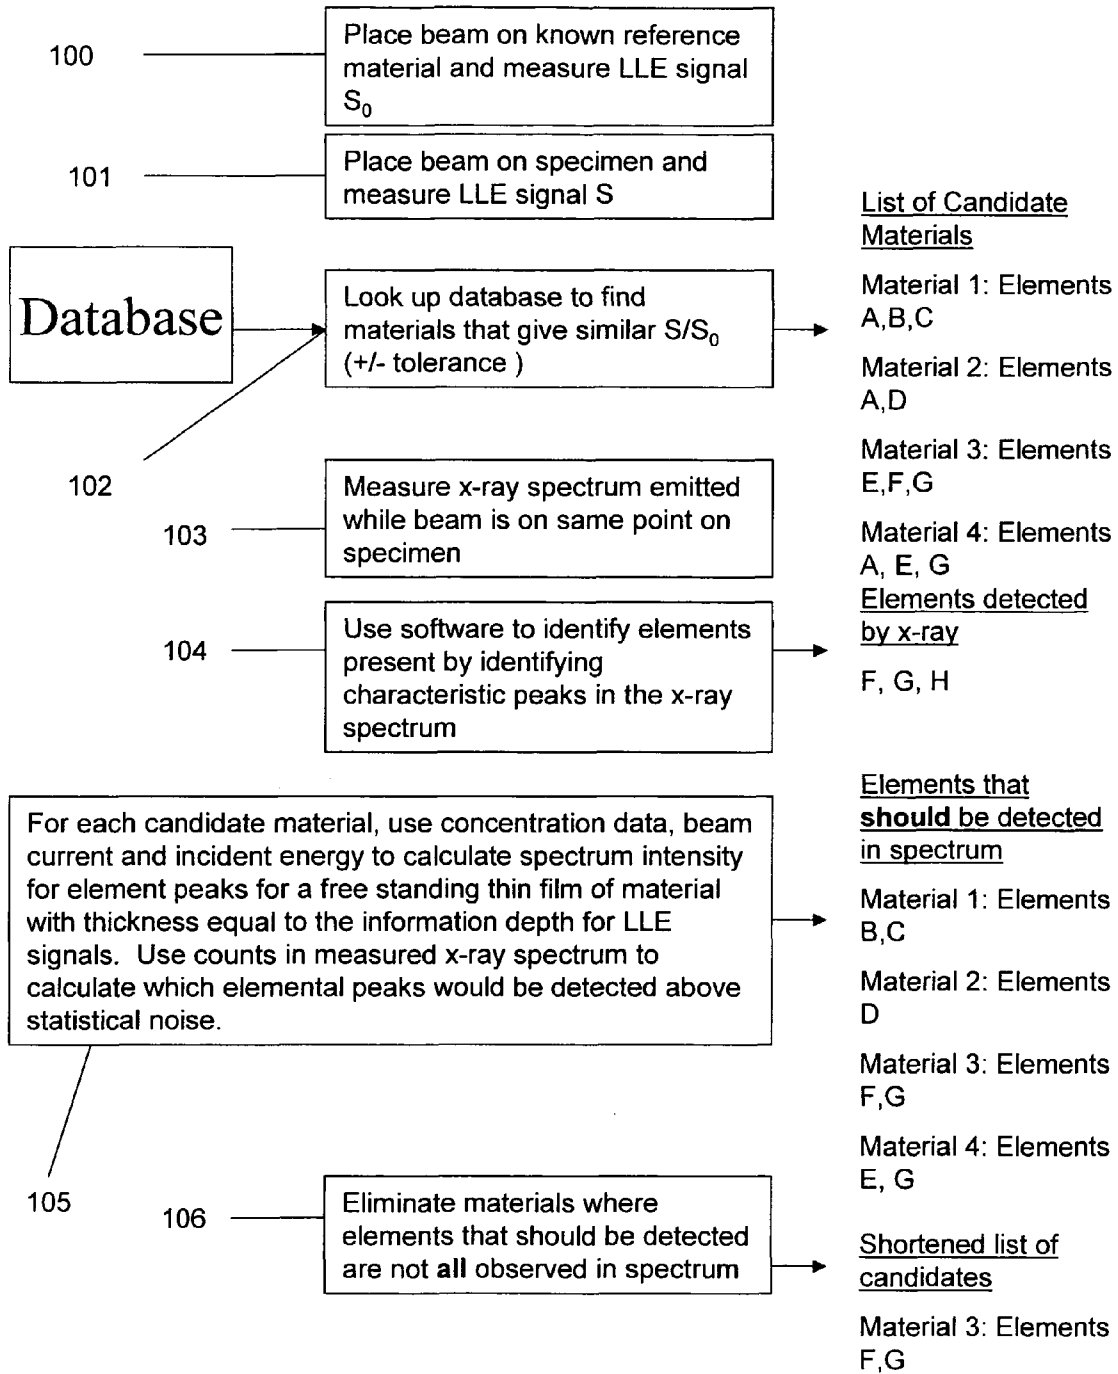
100

Place beam on known reference material and measure LLE signal $S_0$

101

Place beam on specimen and measure LLE signal S

List of Candidate Materials

Database

Look up database to find materials that give similar $S/S_0$ (+/- tolerance )

Material 1: Elements A,B,C

Material 2: Elements A,D

Material 3: Elements E,F,G

102

Material 4: Elements A, E, G

103

Measure x-ray spectrum emitted while beam is on same point on specimen

Elements detected by x-ray

104

Use software to identify elements present by identifying characteristic peaks in the x-ray spectrum

F, G, H

Elements that **should** be detected in spectrum

For each candidate material, use concentration data, beam current and incident energy to calculate spectrum intensity for element peaks for a free standing thin film of material with thickness equal to the information depth for LLE signals. Use counts in measured x-ray spectrum to calculate which elemental peaks would be detected above statistical noise.

Material 1: Elements B,C

Material 2: Elements D

Material 3: Elements F,G

Material 4: Elements E, G

105

106

Eliminate materials where elements that should be detected are not **all** observed in spectrum

Shortened list of candidates

Material 3: Elements F,G